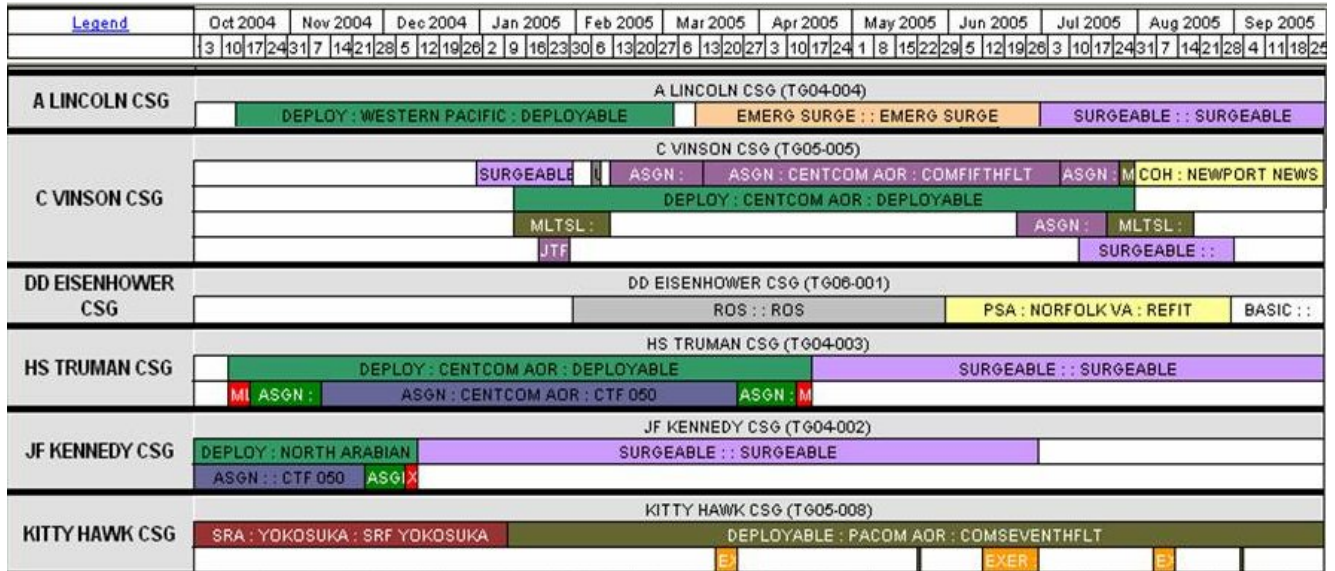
| Legend | Oct 2004 | Nov 2004 | Dec 2004 | Jan 2005 | Feb 2005 | Mar 2005 | Apr 2005 | May 2005 | Jun 2005 | Jul 2005 | Aug 2005 | Sep 2005 |
|---|---|---|---|---|---|---|---|---|---|---|---|---|
| | 3 10 17 24 31 | 7 14 21 28 | 5 12 19 26 | 2 9 16 23 30 | 6 13 20 27 | 6 13 20 27 | 3 10 17 24 | 1 8 15 22 29 | 5 12 19 26 | 3 10 17 24 31 | 7 14 21 28 | 4 11 18 25 |

A LINCOLN CSG
A LINCOLN CSG (TG04-004)
DEPLOY : WESTERN PACIFIC : DEPLOYABLE
EMERG SURGE : : EMERG SURGE
SURGEABLE : : SURGEABLE

C VINSON CSG
C VINSON CSG (TG05-005)
SURGEABLE
U
ASGN :
ASGN : CENTCOM AOR : COMFIFTHFLT
ASGN :
M
COH : NEWPORT NEWS
DEPLOY : CENTCOM AOR : DEPLOYABLE
MLTSL :
ASGN :
MLTSL :
JTF
SURGEABLE : :

DD EISENHOWER CSG
DD EISENHOWER CSG (TG06-001)
ROS : : ROS
PSA : NORFOLK VA : REFIT
BASIC : :

HS TRUMAN CSG
HS TRUMAN CSG (TG04-003)
DEPLOY : CENTCOM AOR : DEPLOYABLE
SURGEABLE : : SURGEABLE
ML
ASGN :
ASGN : CENTCOM AOR : CTF 050
ASGN :
M

JF KENNEDY CSG
JF KENNEDY CSG (TG04-002)
DEPLOY : NORTH ARABIAN
SURGEABLE : : SURGEABLE
ASGN : : CTF 050
ASGI
X

KITTY HAWK CSG
KITTY HAWK CSG (TG05-008)
SRA : YOKOSUKA : SRF YOKOSUKA
DEPLOYABLE : PACOM AOR : COMSEVENTHFLT
EX
EXER
E